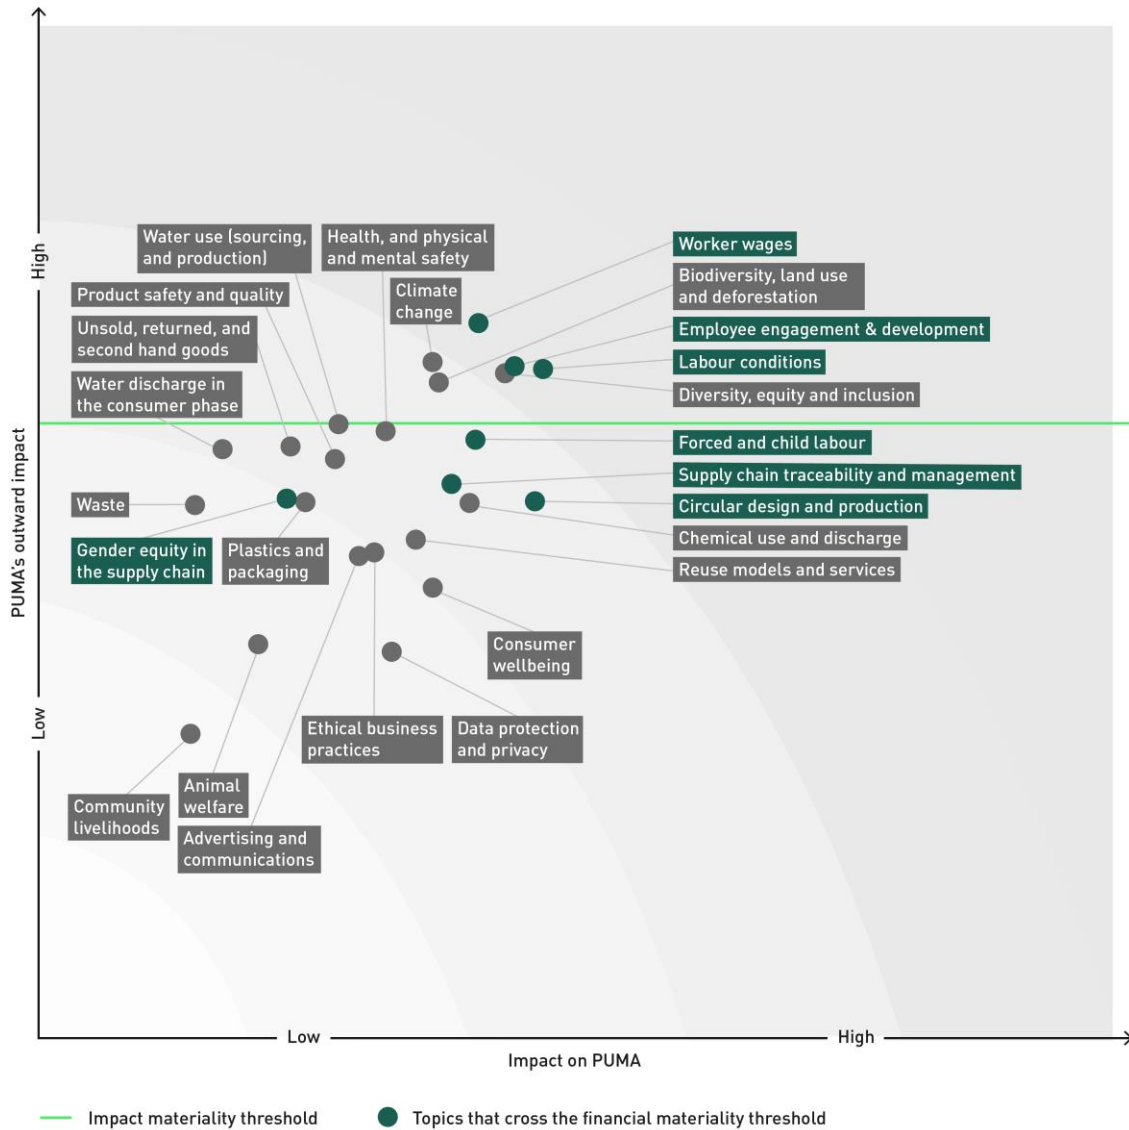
High

Low

PUMA's outward impact

Water use (sourcing, and production)

Health, and physical and mental safety

Product safety and quality

Climate change

Unsold, returned, and second hand goods

Water discharge in the consumer phase

Worker wages

Biodiversity, land use and deforestation

Employee engagement & development

Labour conditions

Diversity, equity and inclusion

Forced and child labour

Supply chain traceability and management

Circular design and production

Chemical use and discharge

Reuse models and services

Waste

Gender equity in the supply chain

Plastics and packaging

Consumer wellbeing

Ethical business practices

Data protection and privacy

Community livelihoods

Animal welfare

Advertising and communications

Low

High

Impact on PUMA

Impact materiality threshold

Topics that cross the financial materiality threshold